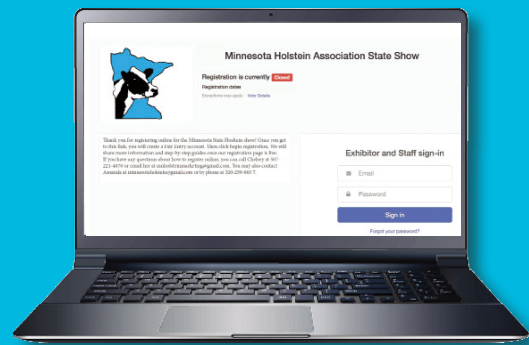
Minnesota Holstein Association State Show

Registration is currently Closed

Registration dates

Exceptions may apply. View Details

Thank you for registering online for the Minnesota State Holstein show! Once you get to this link, you will create a free Entry account. Then click begin registration. We will share more information and step by step guides once our registration page is live. If you have any questions about how to register online, you can call Chelsey at 507-221-4070 or email her at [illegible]. You may also contact Amanda at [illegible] or by phone at 320-250-443 7.

Exhibitor and Staff sign-in

Email

Password

Sign in

Forgot your password?